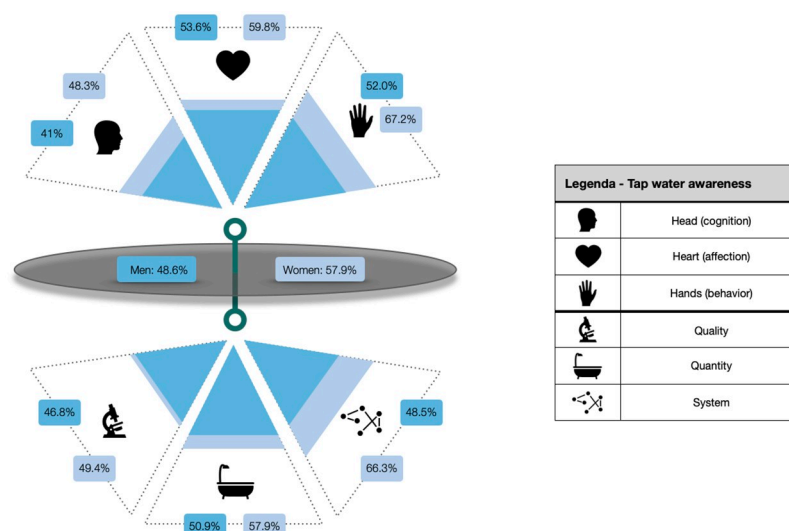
53.6%
59.8%
48.3%
41%
52.0%
67.2%
Men: 48.6%
Women: 57.9%
46.8%
49.4%
48.5%
66.3%
50.9%
57.9%

| Legenda - Tap water awareness | |
|---|---|
| | Head (cognition) |
| | Heart (affection) |
| | Hands (behavior) |
| | Quality |
| | Quantity |
| | System |